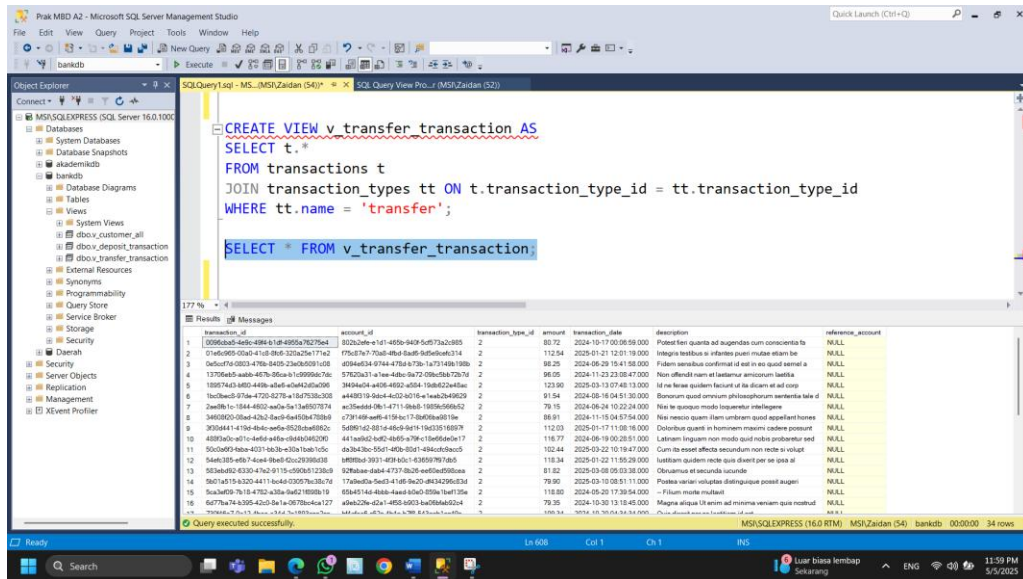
Prak MBD A2 - Microsoft SQL Server Management Studio

Quick Launch (Ctrl+Q)

File Edit View Query Project Tools Window Help

New Query

bankdb

Execute

Object Explorer

Connect

MSI\SQLEXPRESS (SQL Server 16.0.1000

Databases
System Databases
Database Snapshots
akademikdb
bankdb
Database Diagrams
Tables
Views
System Views
dbo.v_customer_all
dbo.v_deposit_transaction
dbo.v_transfer_transaction
External Resources
Synonyms
Programmability
Query Store
Service Broker
Storage
Security
Daerah
Security
Server Objects
Replication
Management
XEvent Profiler

SQLQuery1.sql - MS...(MSI\Zaidan (54))*

SQL Query View Pro...r (MSI\Zaidan (52))

CREATE VIEW v_transfer_transaction AS
SELECT t.*
FROM transactions t
JOIN transaction_types tt ON t.transaction_type_id = tt.transaction_type_id
WHERE tt.name = 'transfer';

SELECT * FROM v_transfer_transaction;

177 %

Results Messages

| | transaction_id | account_id | transaction_type_id | amount | transaction_date | description | reference_account |
|---|---|---|---|---|---|---|---|
| 1 | 0096cba5-4e9c-49f4-b1df-4955a76275e4 | 802b2efe-e1d1-465b-940f-5cf573a2c865 | 2 | 80.72 | 2024-10-17 00:06:59.000 | Potest fieri quanta ad augendas cum conscientia fa | NULL |
| 2 | 01e6c965-00a0-41c8-8fc6-320a25e171e2 | f75c87e7-70a8-4fbd-8ad6-9d5e9cefc314 | 2 | 112.54 | 2025-01-21 12:01:19.000 | Integris testibus si infantes pueri mutae etiam be | NULL |
| 3 | 0e5cd7d-0803-476b-8405-23e0b5091c08 | d094e634-9744-478d-b73b-1a73149b198b | 2 | 98.25 | 2024-06-29 15:41:58.000 | Fidem sensibus confirmat id est in eo quod semel a | NULL |
| 4 | 13706eb5-aabb-467b-86ce-b1c9999dc7dc | 57620a31-e1ee-4dbc-9a72-09bc5bb72b7d | 2 | 96.05 | 2024-11-23 23:08:47.000 | Non offendit nam et laetamur amicorum laetitia | NULL |
| 5 | 189574d3-bf60-449b-a8e6-e0ef42d0a096 | 3f494e04-a406-4692-a504-19db622e46ac | 2 | 123.90 | 2025-03-13 07:48:13.000 | Id ne ferae quidem faciunt ut ita dicam at ad corp | NULL |
| 6 | 1bc0bec6-97de-4720-8278-a18d7538c308 | a448f319-9dc4-4c02-b016-e1eab2b49629 | 2 | 91.54 | 2024-08-16 04:51:30.000 | Bonorum quod omnium philosophorum sententia tale d | NULL |
| 7 | 2ae8fb1c-1844-4602-aa0a-5e13e6507874 | ac35eddd-0fb1-4711-9bb8-1989fc566b52 | 2 | 79.15 | 2024-06-24 10:22:24.000 | Nisi te quoque modo loqueretur intellegere | NULL |
| 8 | 3460820-08ad-42b2-8ac9-6a450e4788b9 | c73f149f-aef6-415f-bc17-0bf06ba9819e | 2 | 86.91 | 2024-11-15 04:57:54.000 | Nisi nescio quam illam umbram quod appellant hones | NULL |
| 9 | 3f30d441-419d-4b4c-ae6a-8528cba6862c | 5d8f91d2-881d-48c9-9d1f-19d33516897f | 2 | 112.03 | 2025-01-17 11:08:16.000 | Doloribus quanti in hominem maximi cadere possunt | NULL |
| 10 | 408f3a0c-a01c-4e6d-a46a-c9d4b04620f0 | 441aa9d2-bdf2-4b65-a79f-c1be66de0e17 | 2 | 116.77 | 2024-06-19 00:28:51.000 | Latinam linguam non modo quid nobis probaretur sed | NULL |
| 11 | 50c0a6f3-faba-4031-bb3b-e30a1bab1c5c | da3b43bc-55d1-4f0b-80d1-494cdc9acc5 | 2 | 102.44 | 2025-03-22 10:19:47.000 | Cum ita esset affecta secundum non recte si volupt | NULL |
| 12 | 54efc385-e6b7-4ce4-9be8-f2cc29398d38 | bff8f0bd-3931-4f9f-b0c1-636597f97db5 | 2 | 118.34 | 2025-01-22 11:55:29.000 | Iustitiam quidem recte quis dixerit per se ipsa al | NULL |
| 13 | 583ebd92-6330-47e2-9115-c590b51238c9 | 92ffabae-dab4-4737-8b26-ee60ed598cea | 2 | 81.82 | 2025-03-08 05:03:38.000 | Obruamus et secunda iucunde | NULL |
| 14 | 5b01a515-b320-4411-bc4d-03057fec38c7d | 17a9ed0a-5ed3-41d6-9e20-df434296c83d | 2 | 79.90 | 2025-03-10 08:51:11.000 | Postea variari voluptas distinguique possit augeri | NULL |
| 15 | 5ca3ef09-7b18-4782-a38a-9a621f898b19 | 65b451 4d-4bbb-4aed-b0e0-859e1bef135e | 2 | 118.80 | 2024-05-20 17:39:54.000 | -- Filium morte multavit | NULL |
| 16 | 6d77ba74-b395-42c0-8e1e-0678bc4ca127 | a9eb22fe-d2a1-4f58-b903-ba06bfab92c4 | 2 | 79.35 | 2024-10-30 13:18:45.000 | Magna aliqua Ut enim ad minima veniam quis nostrud | NULL |
| 17 | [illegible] | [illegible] | 2 | 100.34 | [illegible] | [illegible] | NULL |

Query executed successfully.

MSI\SQLEXPRESS (16.0 RTM) MSI\Zaidan (54) bankdb 00:00:00 34 rows

Ready

Ln 608 Col 1 Ch 1 INS

Search

Luar biasa lembap Sekarang

ENG 11:59 PM 5/5/2025